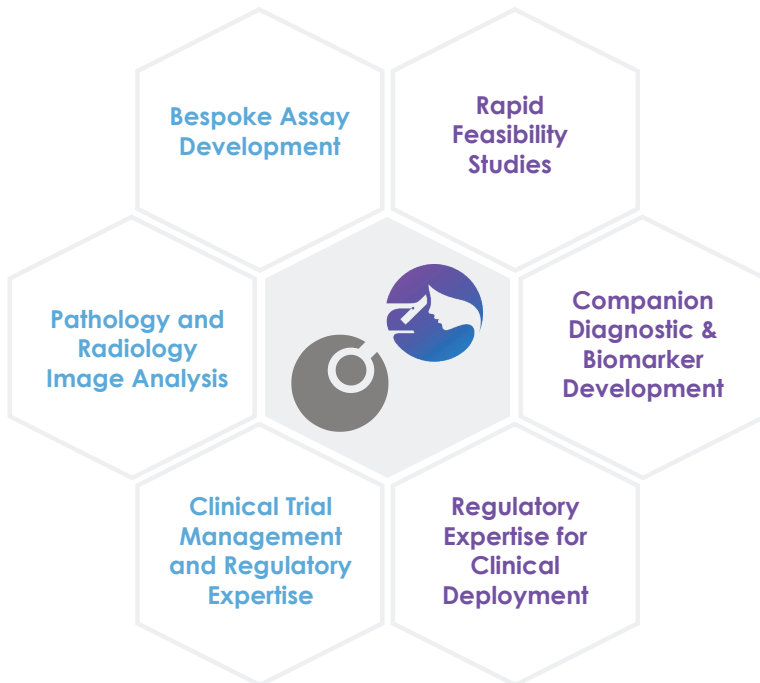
Bespoke Assay Development

Rapid Feasibility Studies

Pathology and Radiology Image Analysis

Companion Diagnostic & Biomarker Development

Clinical Trial Management and Regulatory Expertise

Regulatory Expertise for Clinical Deployment